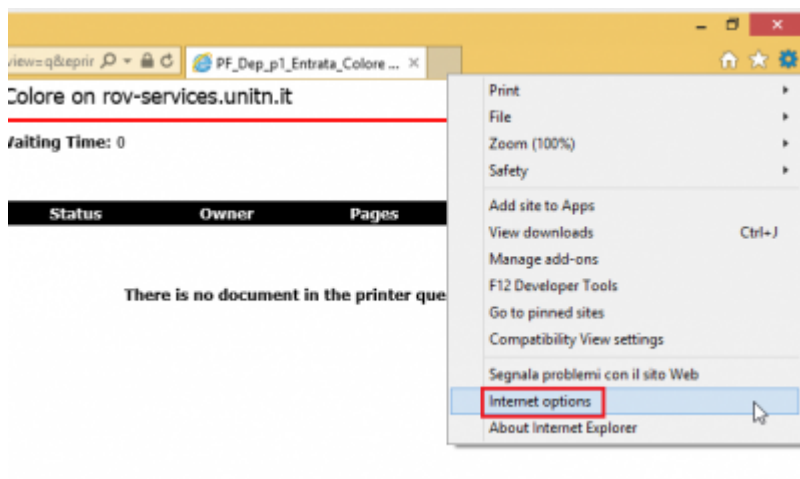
view=q&eprir
PF_Dep_p1_Entrata_Colore ...
Colore on rov-services.unitn.it
Waiting Time: 0

| Status | Owner | Pages |
|---|---|---|

There is no document in the printer que

Print
File
Zoom (100%)
Safety
Add site to Apps
View downloads Ctrl+J
Manage add-ons
F12 Developer Tools
Go to pinned sites
Compatibility View settings
Segnala problemi con il sito Web
Internet options
About Internet Explorer